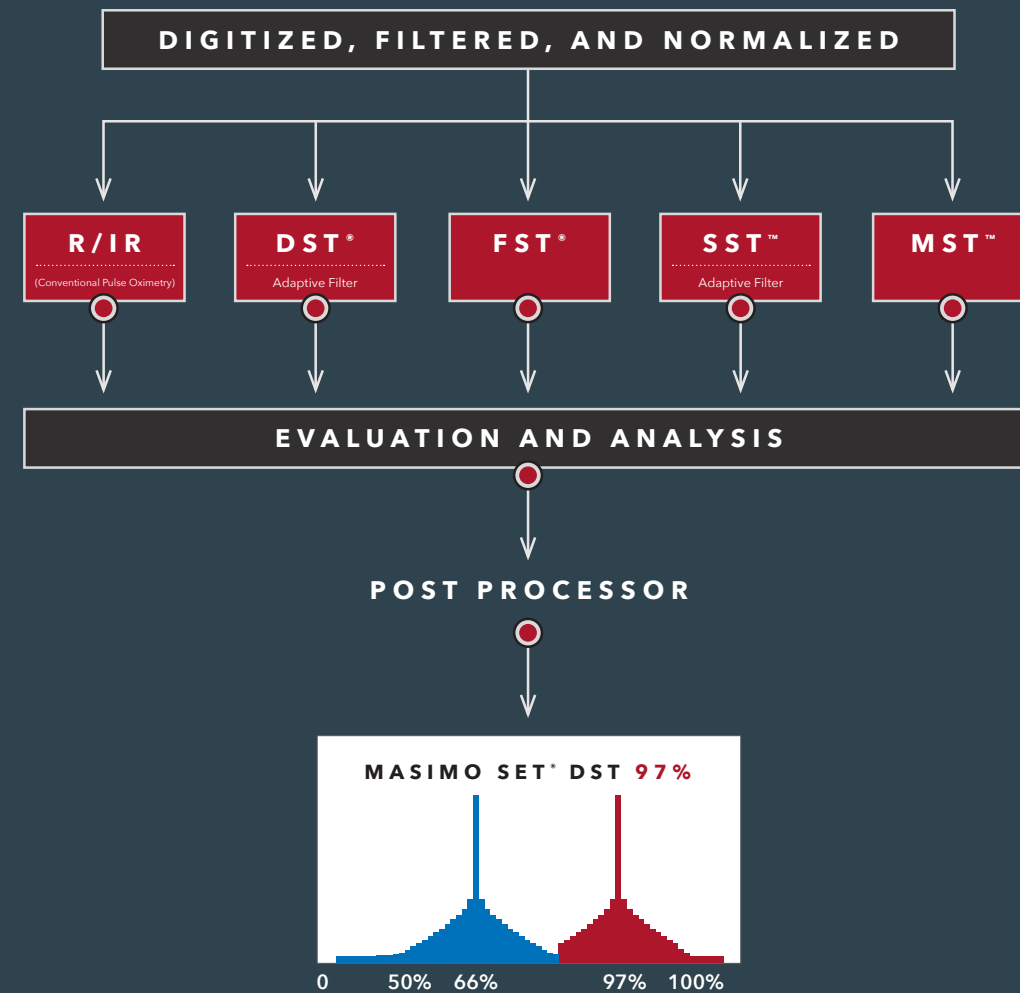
DIGITIZED, FILTERED, AND NORMALIZED

R/IR
(Conventional Pulse Oximetry)

DST®
Adaptive Filter

FST®

SST™
Adaptive Filter

MST™

EVALUATION AND ANALYSIS

POST PROCESSOR

MASIMO SET® DST 97%

0 50% 66% 97% 100%